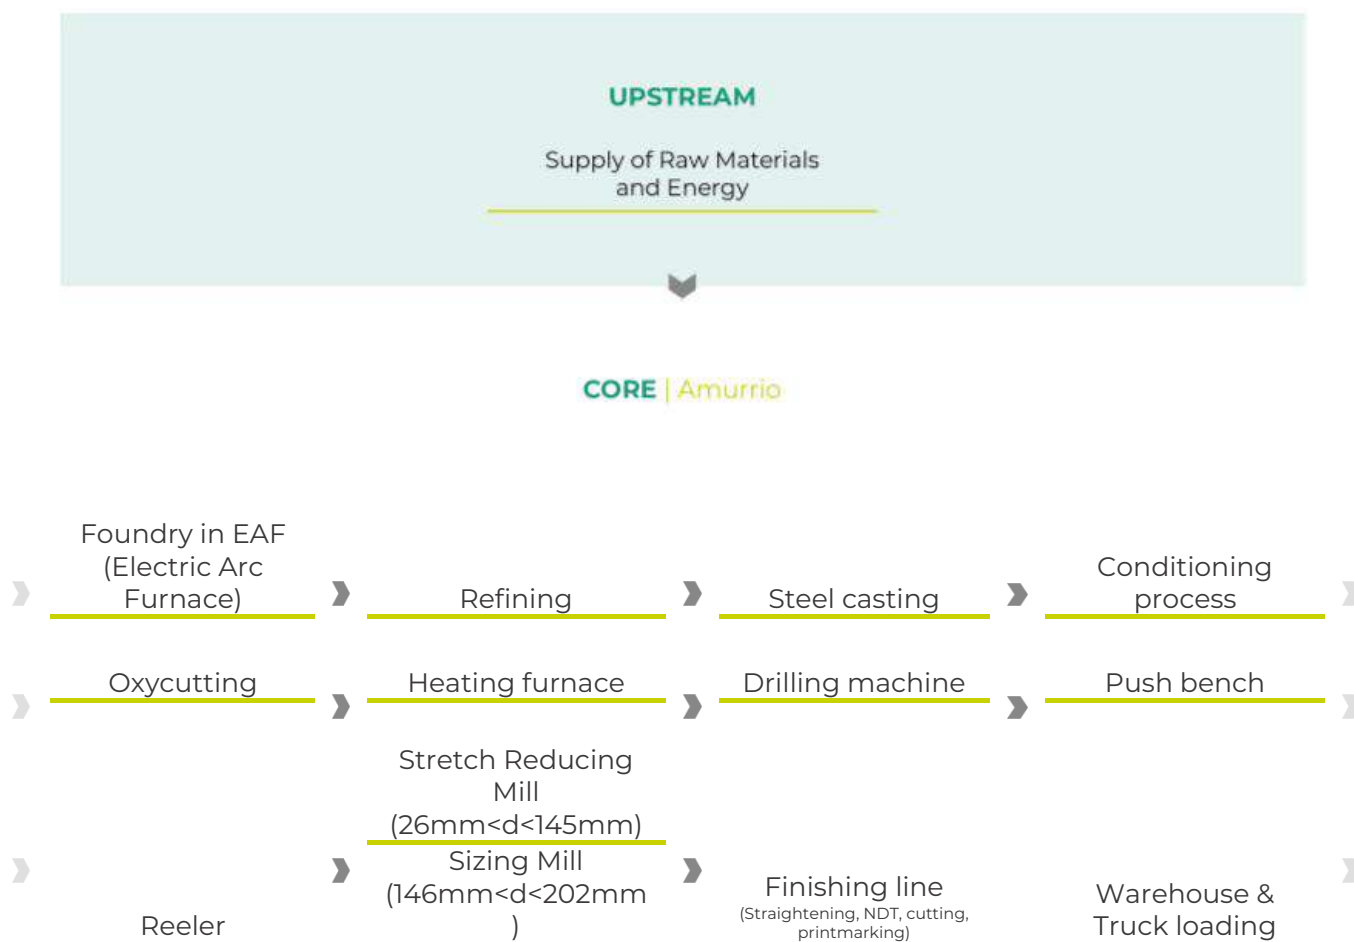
UPSTREAM

Supply of Raw Materials and Energy

CORE | Amurrio

Foundry in EAF (Electric Arc Furnace)

Refining

Steel casting

Conditioning process

Oxycutting

Heating furnace

Drilling machine

Push bench

Reeler

Stretch Reducing Mill (26mm<d<145mm)

Sizing Mill (146mm<d<202mm )

Finishing line
(Straightening, NDT, cutting, printmarking)

Warehouse & Truck loading